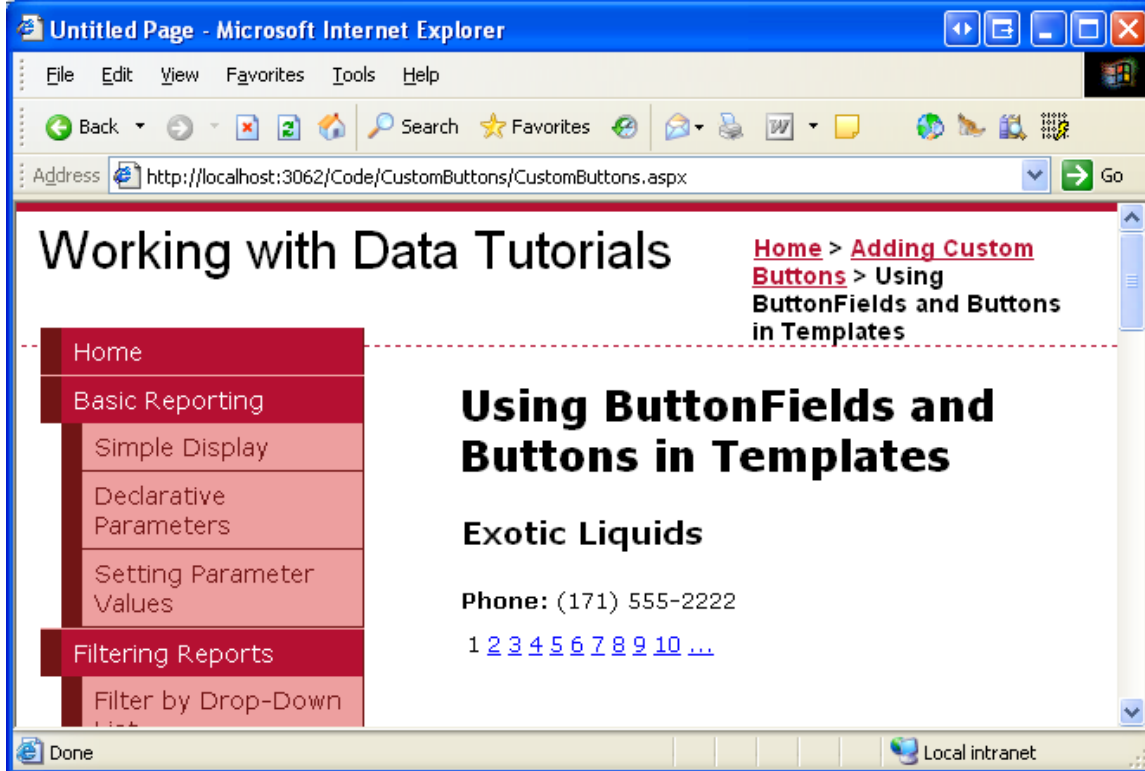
Untitled Page - Microsoft Internet Explorer

File Edit View Favorites Tools Help

Back Search Favorites

Address http://localhost:3062/Code/CustomButtons/CustomButtons.aspx Go

Working with Data Tutorials

Home > Adding Custom Buttons > Using ButtonFields and Buttons in Templates

Home

Basic Reporting

Simple Display

Declarative Parameters

Setting Parameter Values

Filtering Reports

Filter by Drop-Down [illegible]

Using ButtonFields and Buttons in Templates

Exotic Liquids

Phone: (171) 555-2222

1 2 3 4 5 6 7 8 9 10 ...

Done

Local intranet